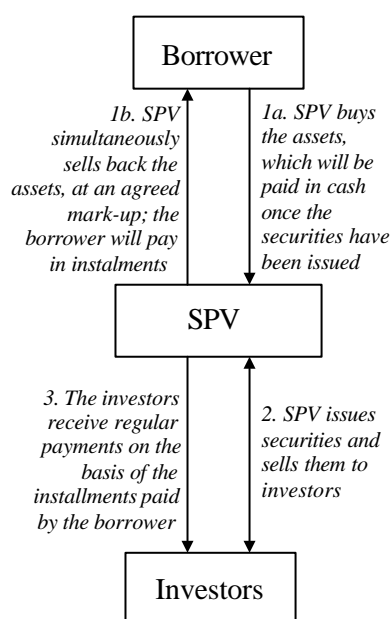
Borrower

1b. SPV simultaneously sells back the assets, at an agreed mark-up; the borrower will pay in instalments

1a. SPV buys the assets, which will be paid in cash once the securities have been issued

SPV

3. The investors receive regular payments on the basis of the installments paid by the borrower

2. SPV issues securities and sells them to investors

Investors